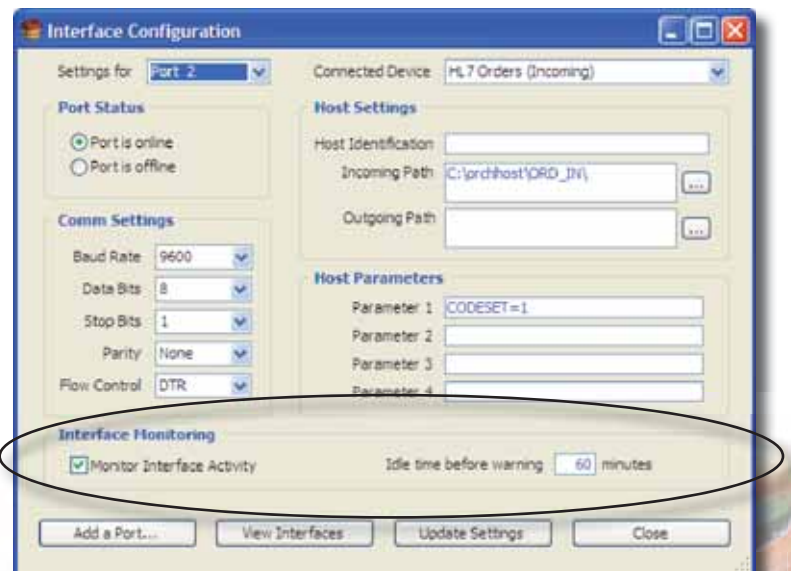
Interface Configuration

Settings for Port 2

Connected Device HL7 Orders (Incoming)

Port Status

Port is online

Port is offline

Host Settings

Host Identification

Incoming Path C:\prchhost\ORD_IN\

...

Outgoing Path

...

Comm Settings

Baud Rate 9600

Data Bits 8

Stop Bits 1

Parity None

Flow Control DTR

Host Parameters

Parameter 1 CODESET=1

Parameter 2

Parameter 3

Parameter 4

Interface Monitoring

Monitor Interface Activity

Idle time before warning 60 minutes

Add a Port...

View Interfaces

Update Settings

Close